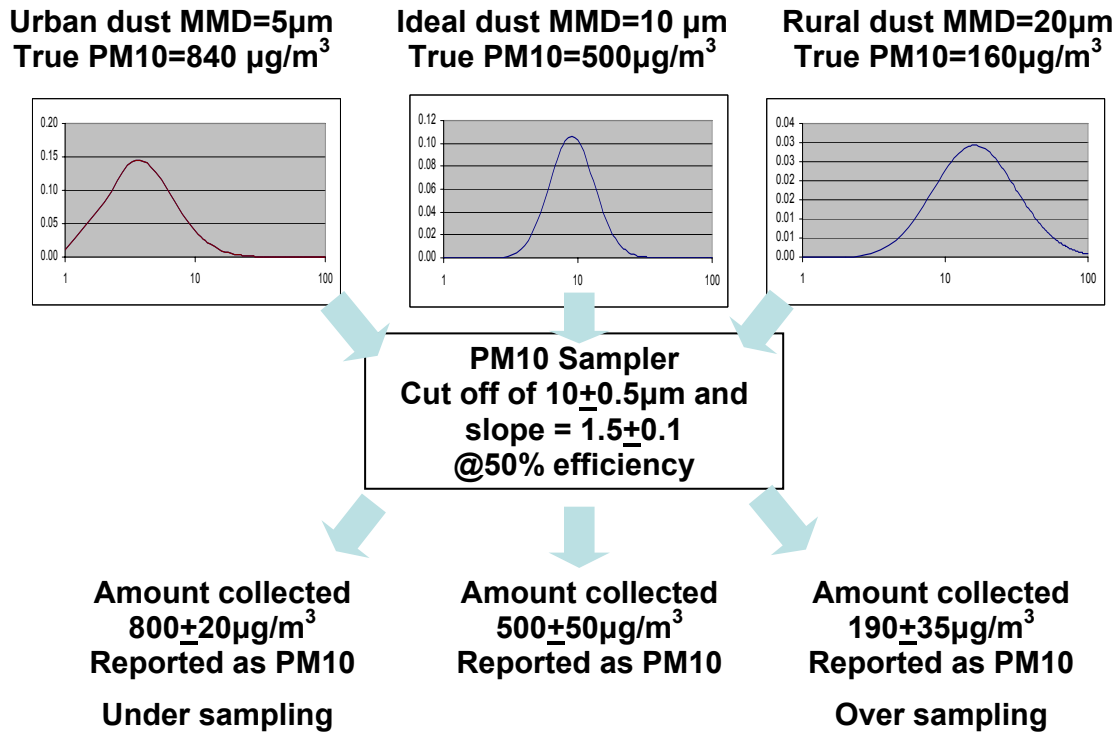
Urban dust MMD=5µm
True PM10=840 µg/m$^3$

Ideal dust MMD=10 µm
True PM10=500µg/m$^3$

Rural dust MMD=20µm
True PM10=160µg/m$^3$

0.20
0.15
0.10
0.05
0.00
1
10
100

0.12
0.10
0.08
0.06
0.04
0.02
0.00
1
10
100

0.04
0.03
0.03
0.02
0.02
0.01
0.01
0.00
1
10
100

PM10 Sampler
Cut off of 10$\pm$0.5µm and slope = 1.5$\pm$0.1
@50% efficiency

Amount collected
800$\pm$20µg/m$^3$
Reported as PM10

Under sampling

Amount collected
500$\pm$50µg/m$^3$
Reported as PM10

Amount collected
190$\pm$35µg/m$^3$
Reported as PM10

Over sampling